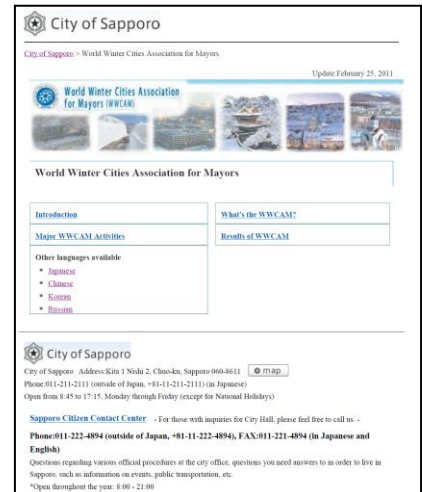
City of Sapporo

City of Sapporo > World Winter Cities Association for Mayors

Update:February 25, 2011

World Winter Cities Association for Mayors (WWCAM)

World Winter Cities Association for Mayors

| Introduction | What's the WWCAM? |
|---|---|
| Major WWCAM Activities | Results of WWCAM |

Other languages available
- Japanese
- Chinese
- Korean
- Russian

City of Sapporo

City of Sapporo Address:Kita 1 Nishi 2, Chuo-ku, Sapporo 060-8611 map

Phone:011-211-2111 (outside of Japan, +81-11-211-2111) (in Japanese)

Open from 8:45 to 17:15, Monday through Friday (except for National Holidays)

Sapporo Citizen Contact Center - For those with inquiries for City Hall, please feel free to call us. -

Phone:011-222-4894 (outside of Japan, +81-11-222-4894), FAX:011-221-4894 (in Japanese and English)

Questions regarding various official procedures at the city office, questions you need answers to in order to live in Sapporo, such as information on events, public transportation, etc.

*Open throughout the year: 8:00 - 21:00